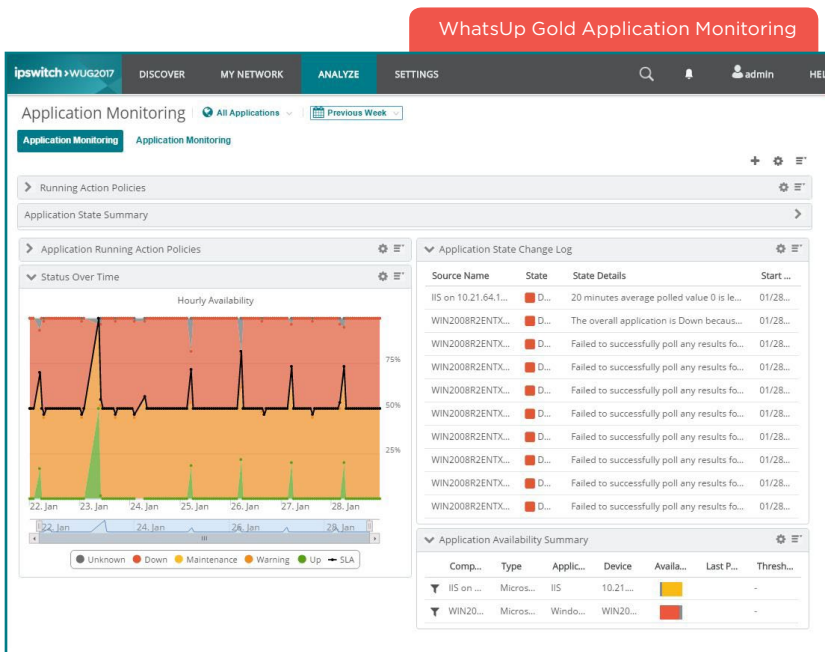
WhatsUp Gold Application Monitoring

ipswitch › WUG2017 DISCOVER MY NETWORK ANALYZE SETTINGS admin HEL

Application Monitoring All Applications Previous Week

Application Monitoring Application Monitoring

Running Action Policies

Application State Summary

Application Running Action Policies

Status Over Time

Hourly Availability

75%
50%
25%

22. Jan 23. Jan 24. Jan 25. Jan 26. Jan 27. Jan 28. Jan

22. Jan 24. Jan 26. Jan 28. Jan

Unknown Down Maintenance Warning Up SLA

Application State Change Log

| Source Name | State | State Details | Start ... |
|---|---|---|---|
| IIS on 10.21.64.1... | D... | 20 minutes average polled value 0 is le... | 01/28... |
| WIN2008R2ENTX... | D... | The overall application is Down becaus... | 01/28... |
| WIN2008R2ENTX... | D... | Failed to successfully poll any results fo... | 01/28... |
| WIN2008R2ENTX... | D... | Failed to successfully poll any results fo... | 01/28... |
| WIN2008R2ENTX... | D... | Failed to successfully poll any results fo... | 01/28... |
| WIN2008R2ENTX... | D... | Failed to successfully poll any results fo... | 01/28... |
| WIN2008R2ENTX... | D... | Failed to successfully poll any results fo... | 01/28... |
| WIN2008R2ENTX... | D... | Failed to successfully poll any results fo... | 01/28... |
| WIN2008R2ENTX... | D... | Failed to successfully poll any results fo... | 01/28... |
| WIN2008R2ENTX... | D... | Failed to successfully poll any results fo... | 01/28... |

Application Availability Summary

| Comp... | Type | Applic... | Device | Availa... | Last P... | Thresh... |
|---|---|---|---|---|---|---|
| IIS on ... | Micros... | IIS | 10.21... | | | - |
| WIN20... | Micros... | Windo... | WIN20... | | | - |